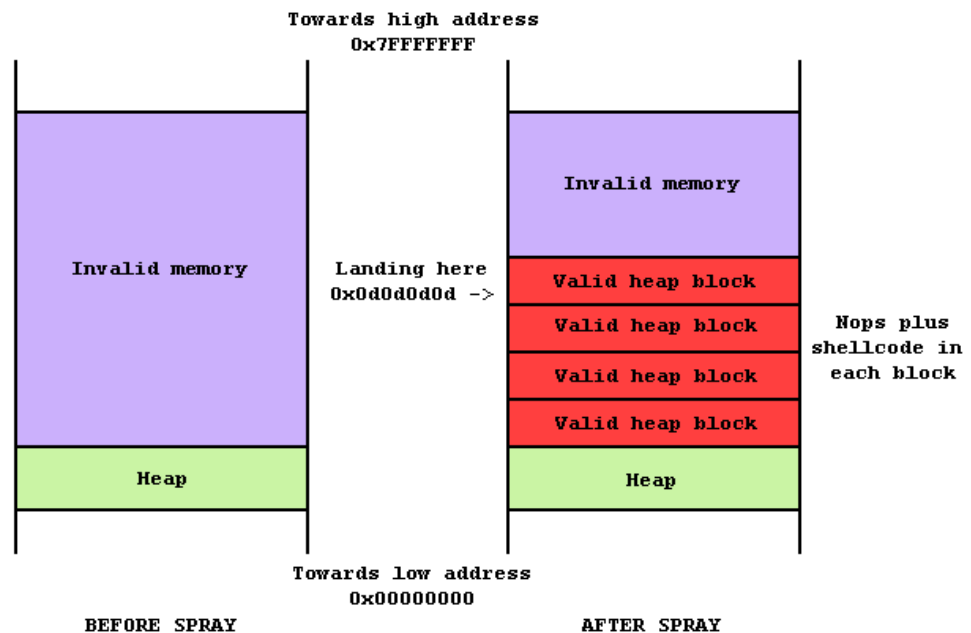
Towards high address
0x7FFFFFFF

Invalid memory

Heap

Landing here
0x0d0d0d0d ->

Invalid memory

Valid heap block

Valid heap block

Valid heap block

Valid heap block

Heap

Nops plus shellcode in each block

Towards low address
0x00000000

BEFORE SPRAY

AFTER SPRAY